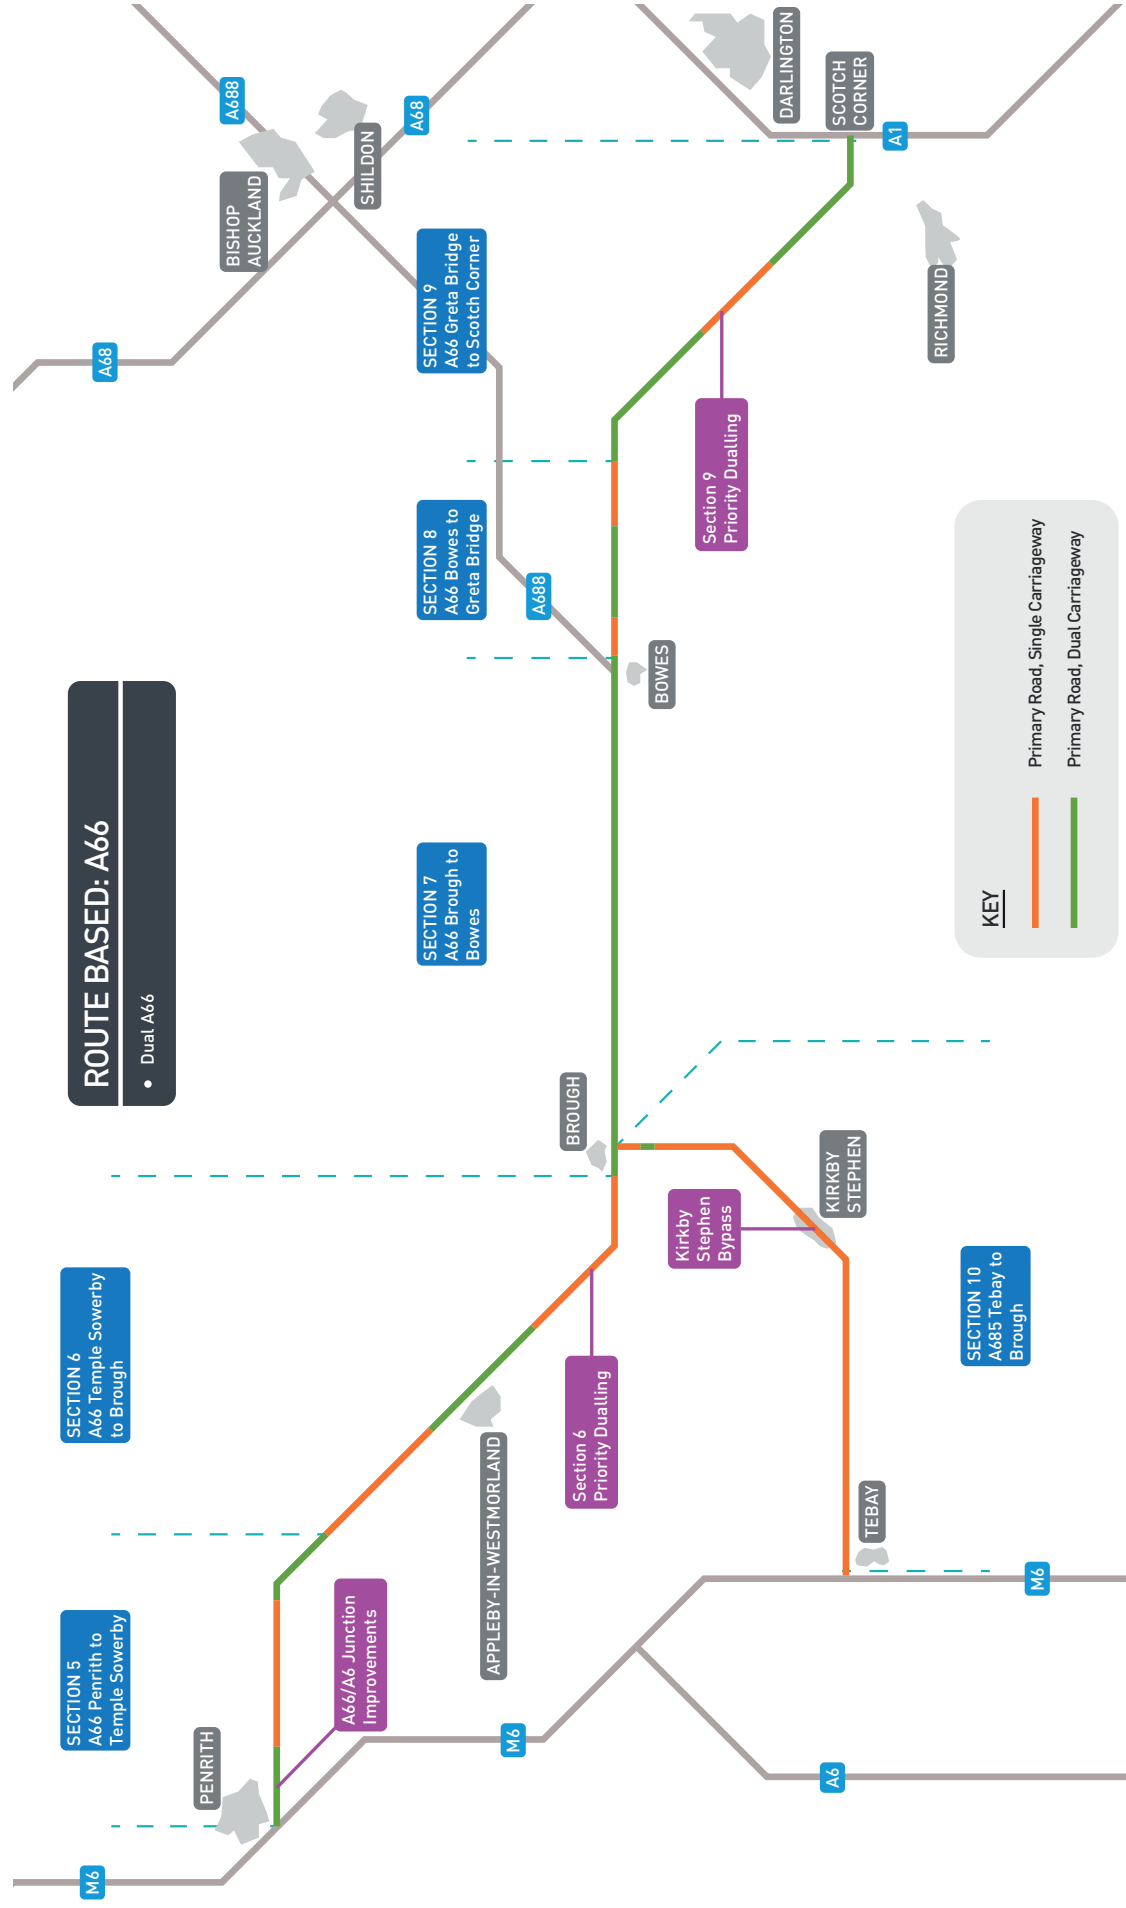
ROUTE BASED: A66

• Dual A66

KEY

Primary Road, Single Carriageway

Primary Road, Dual Carriageway

DARLINGTON

SCOTCH CORNER

A1

A688

A68

SHILDON

BISHOP AUCKLAND

A68

RICHMOND

SECTION 9 A66 Greta Bridge to Scotch Corner

Section 9 Priority Dualling

SECTION 8 A66 Bowes to Greta Bridge

A688

BOWES

SECTION 7 A66 Brough to Bowes

BROUGH

KIRKBY STEPHEN

Kirkby Stephen Bypass

SECTION 10 A685 Tebay to Brough

SECTION 6 A66 Temple Sowerby to Brough

Section 6 Priority Dualling

APPLEBY-IN-WESTMORLAND

TEBAY

M6

SECTION 5 A66 Penrith to Temple Sowerby

A66/A6 Junction Improvements

PENRITH

M6

A6

M6